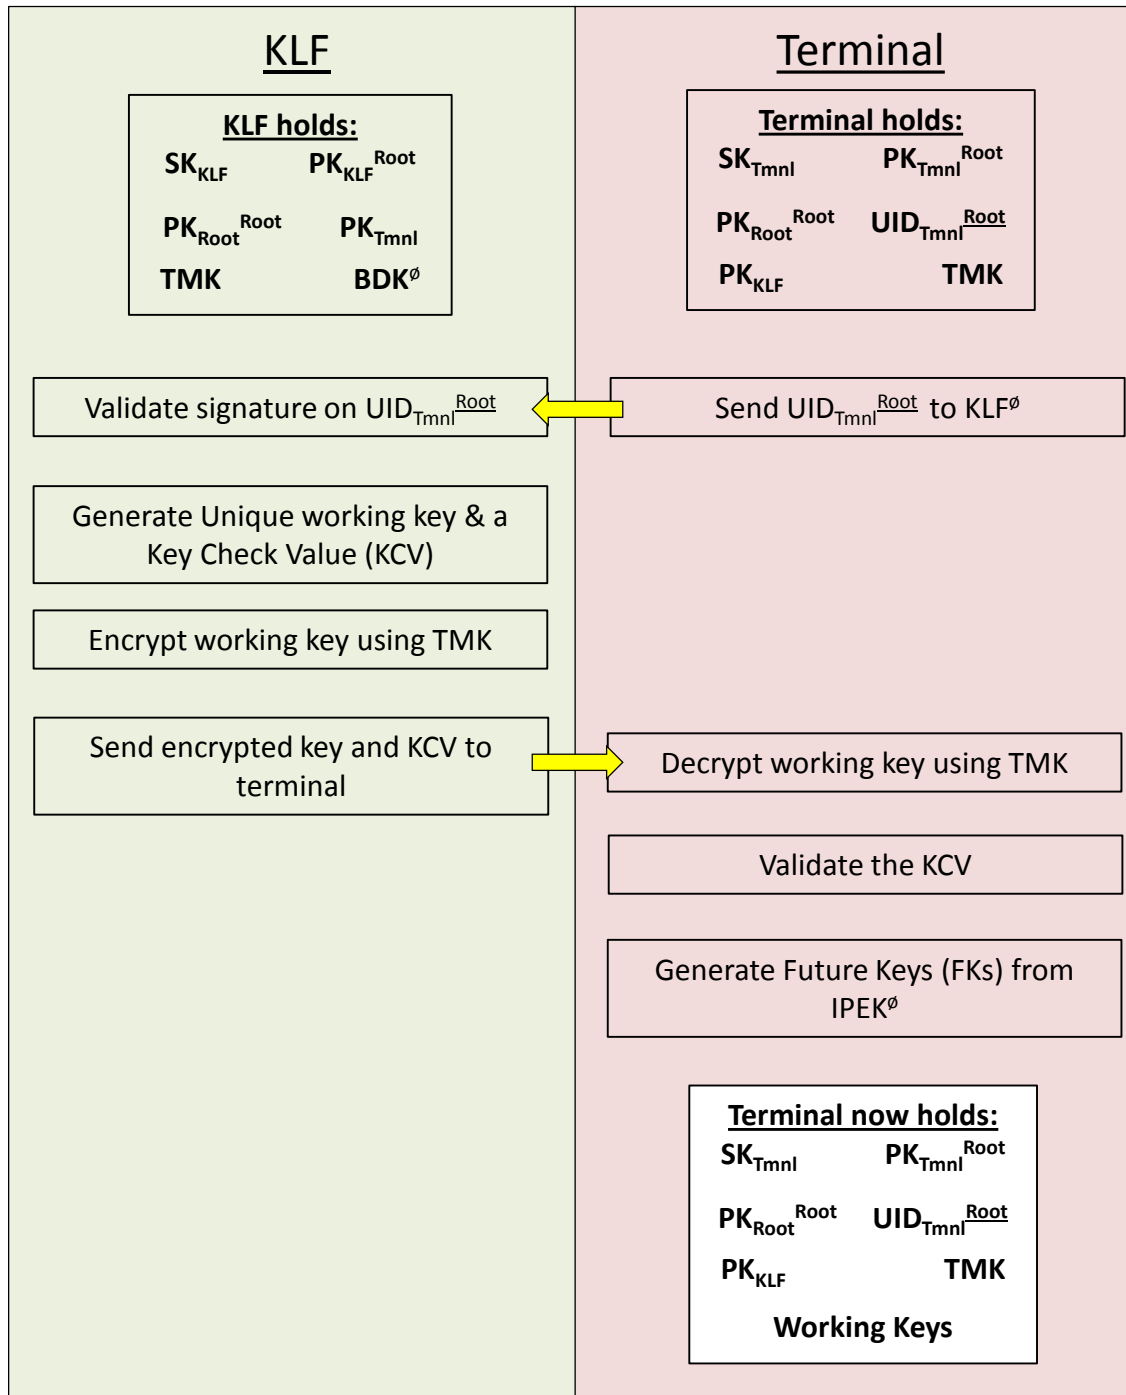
KLF

**KLF holds:**
$SK_{KLF}$ $PK_{KLF}^{Root}$
$PK_{Root}^{Root}$ $PK_{Tmnl}$
TMK $BDK^{\emptyset}$

Terminal

**Terminal holds:**
$SK_{Tmnl}$ $PK_{Tmnl}^{Root}$
$PK_{Root}^{Root}$ $UID_{Tmnl}^{\underline{Root}}$
$PK_{KLF}$ TMK

Validate signature on $UID_{Tmnl}^{\underline{Root}}$

Send $UID_{Tmnl}^{\underline{Root}}$ to $KLF^{\emptyset}$

Generate Unique working key & a Key Check Value (KCV)

Encrypt working key using TMK

Send encrypted key and KCV to terminal

Decrypt working key using TMK

Validate the KCV

Generate Future Keys (FKs) from $IPEK^{\emptyset}$

**Terminal now holds:**
$SK_{Tmnl}$ $PK_{Tmnl}^{Root}$
$PK_{Root}^{Root}$ $UID_{Tmnl}^{\underline{Root}}$
$PK_{KLF}$ TMK
Working Keys